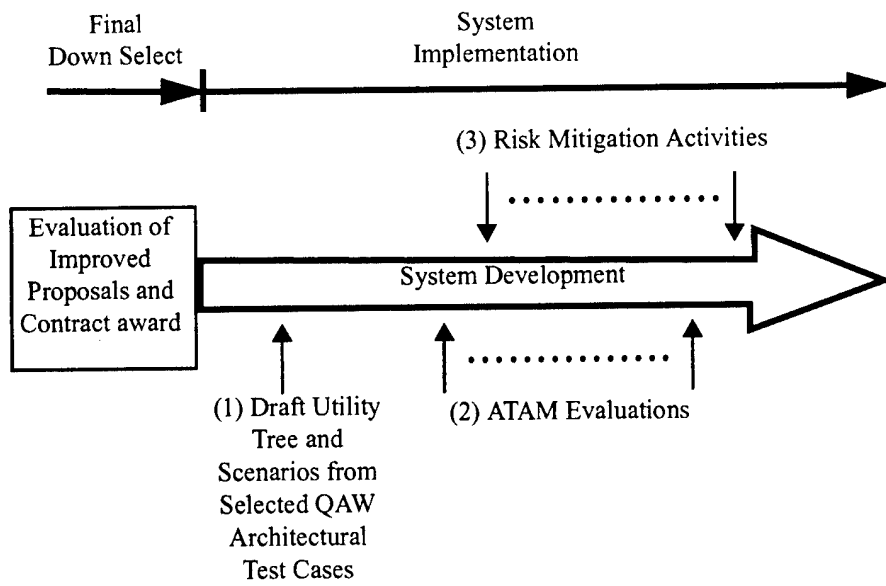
Final Down Select

System Implementation

(3) Risk Mitigation Activities

Evaluation of Improved Proposals and Contract award

System Development

(1) Draft Utility Tree and Scenarios from Selected QAW Architectural Test Cases

(2) ATAM Evaluations